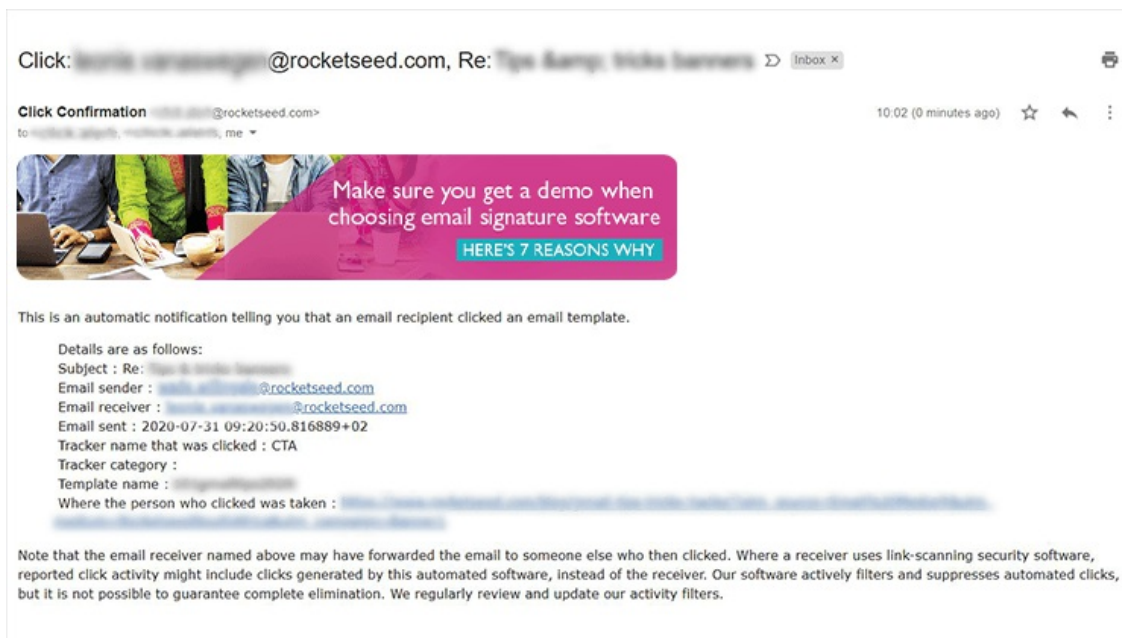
Click: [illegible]@rocketseed.com, Re: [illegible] Inbox ×

Click Confirmation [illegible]@rocketseed.com>
to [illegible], me

10:02 (0 minutes ago)

Make sure you get a demo when choosing email signature software
HERE'S 7 REASONS WHY

This is an automatic notification telling you that an email recipient clicked an email template.

Details are as follows:
Subject : Re: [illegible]
Email sender : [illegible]@rocketseed.com
Email receiver : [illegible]@rocketseed.com
Email sent : 2020-07-31 09:20:50.816889+02
Tracker name that was clicked : CTA
Tracker category :
Template name : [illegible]
Where the person who clicked was taken : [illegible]

Note that the email receiver named above may have forwarded the email to someone else who then clicked. Where a receiver uses link-scanning security software, reported click activity might include clicks generated by this automated software, instead of the receiver. Our software actively filters and suppresses automated clicks, but it is not possible to guarantee complete elimination. We regularly review and update our activity filters.